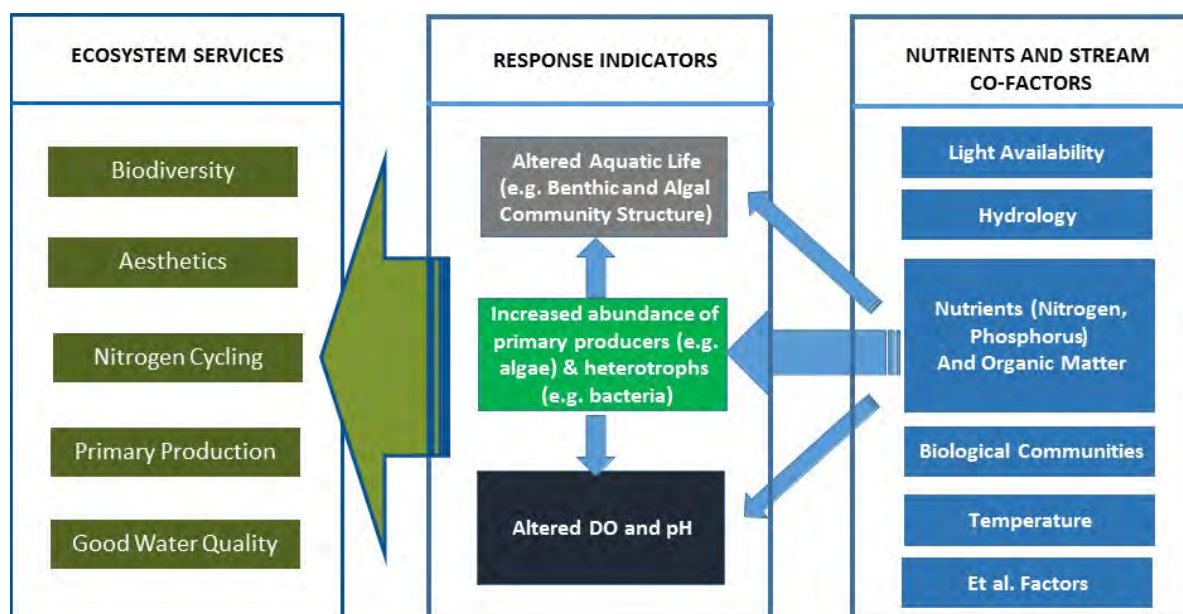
ECOSYSTEM SERVICES

Biodiversity

Aesthetics

Nitrogen Cycling

Primary Production

Good Water Quality

RESPONSE INDICATORS

Altered Aquatic Life (e.g. Benthic and Algal Community Structure)

Increased abundance of primary producers (e.g. algae) & heterotrophs (e.g. bacteria)

Altered DO and pH

NUTRIENTS AND STREAM CO-FACTORS

Light Availability

Hydrology

Nutrients (Nitrogen, Phosphorus) And Organic Matter

Biological Communities

Temperature

Et al. Factors